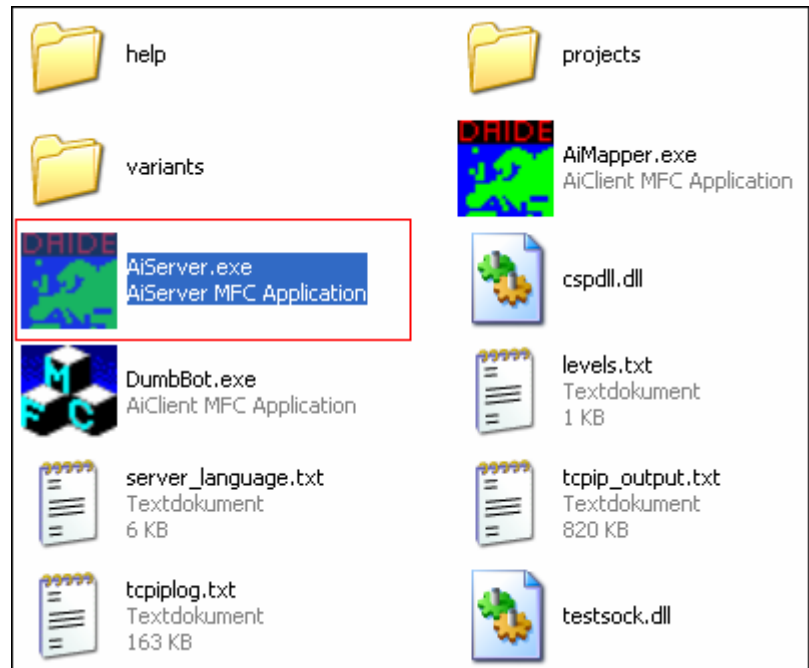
help

projects

variants

DAIDE
AiMapper.exe
AiClient MFC Application

DAIDE
AiServer.exe
AiServer MFC Application

cspdll.dll

DumbBot.exe
AiClient MFC Application

levels.txt
Textdokument
1 KB

server_language.txt
Textdokument
6 KB

tcpip_output.txt
Textdokument
820 KB

tcpiplog.txt
Textdokument
163 KB

testsock.dll